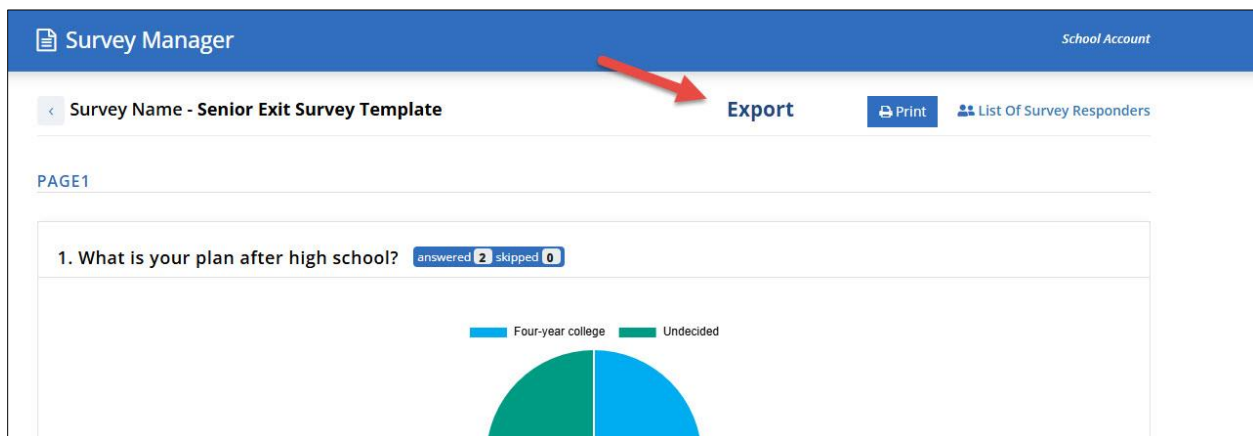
Survey Manager

School Account

‹ Survey Name - Senior Exit Survey Template

Export

Print

List Of Survey Responders

PAGE1

1. What is your plan after high school? answered 2 skipped 0

Four-year college Undecided